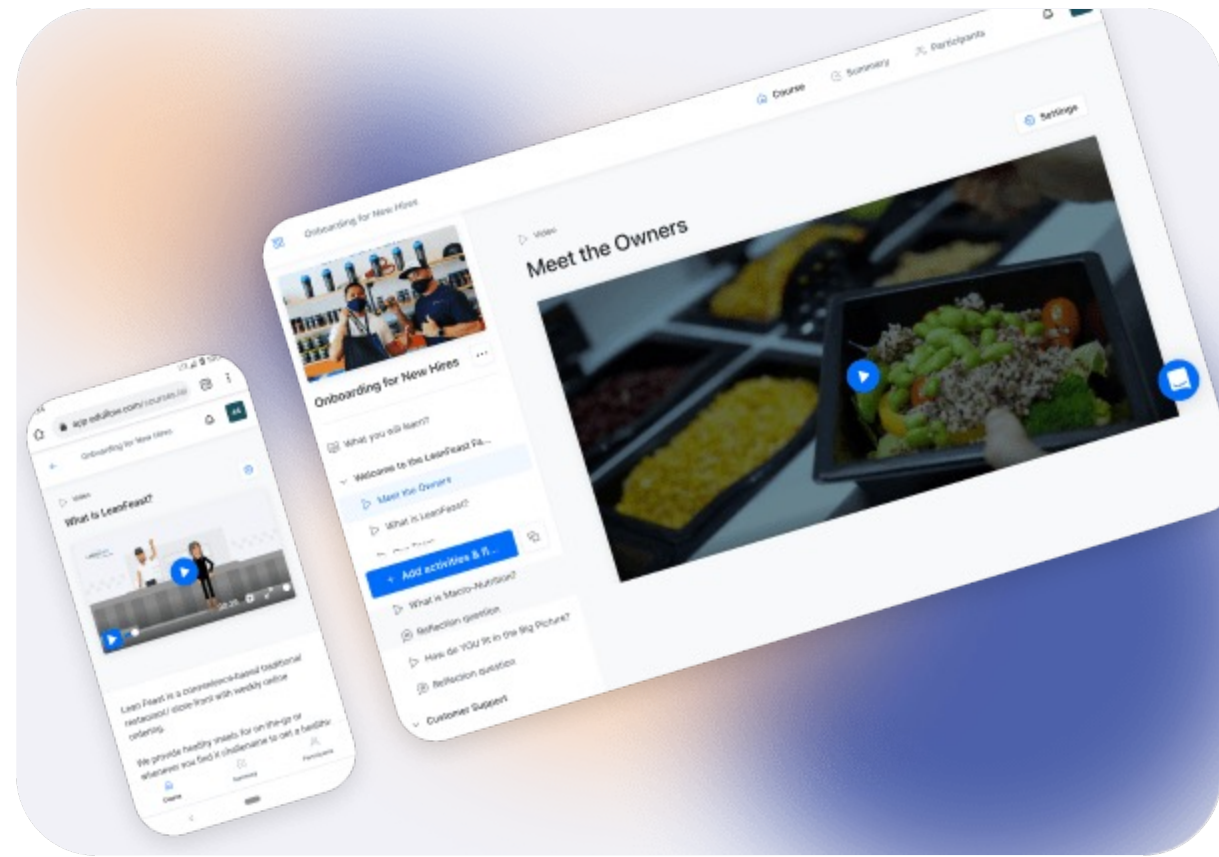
Course
Summary
Participants
Settings
Onboarding for New Hires
Video
Meet the Owners
Onboarding for New Hires
What you will learn?
Welcome to the LeanFeast Fa...
Meet the Owners
What is LeanFeast?
Add activities & fi...
What is Macro-Nutrition?
Reflection question
How do YOU fit in the Big Picture?
Reflection question
Customer Support

app.edukow.com/courses/
Onboarding for New Hires
Video
What is LeanFeast?
Lean Feast is a convenience-based traditional restaurant / store front with weekly online ordering.
We provide healthy meals for on-the-go or whenever you find it challenging to get a healthy
Course
Summary
Participants